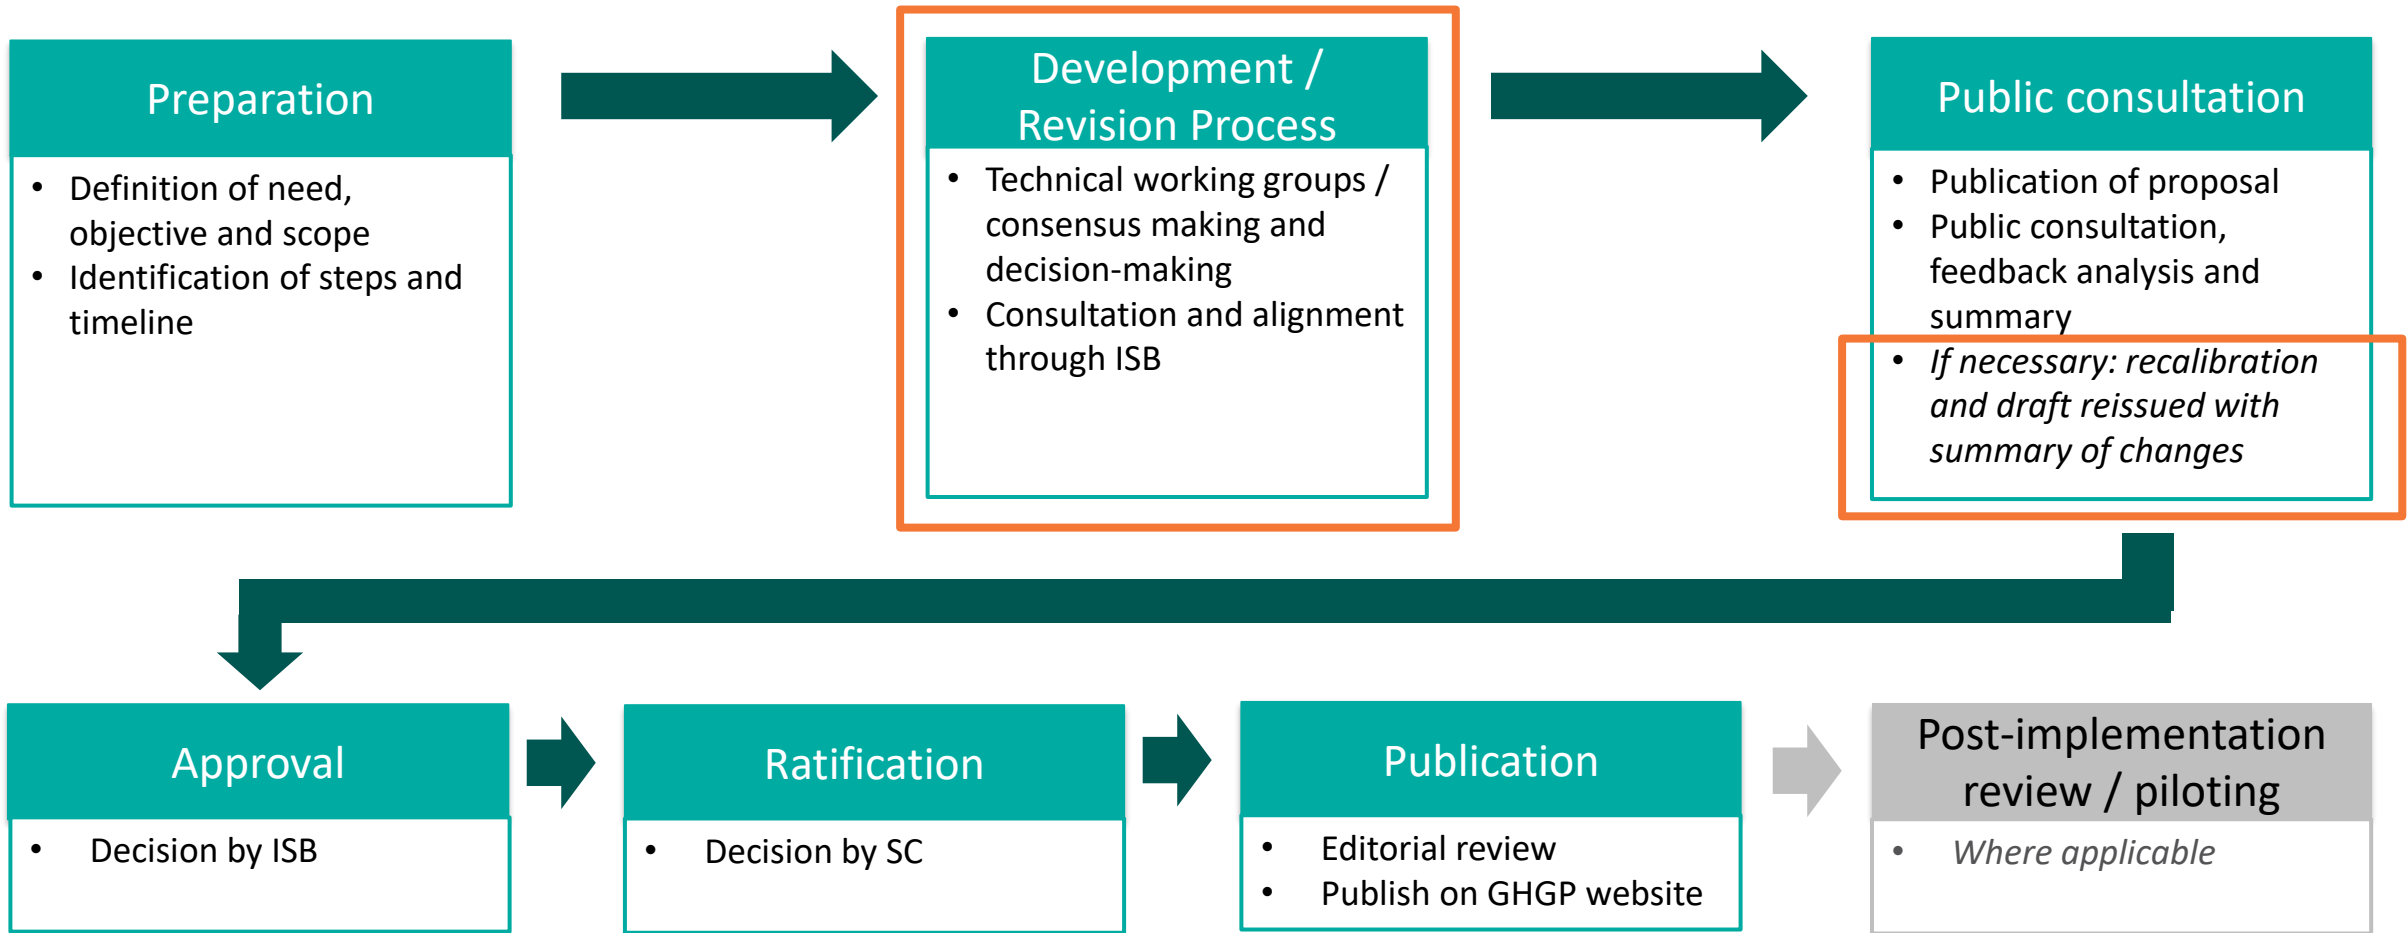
Preparation

- Definition of need, objective and scope
- Identification of steps and timeline

Development / Revision Process

- Technical working groups / consensus making and decision-making
- Consultation and alignment through ISB

Public consultation

- Publication of proposal
- Public consultation, feedback analysis and summary
- *If necessary: recalibration and draft reissued with summary of changes*

Approval

- Decision by ISB

Ratification

- Decision by SC

Publication

- Editorial review
- Publish on GHGP website

Post-implementation review / piloting

- *Where applicable*